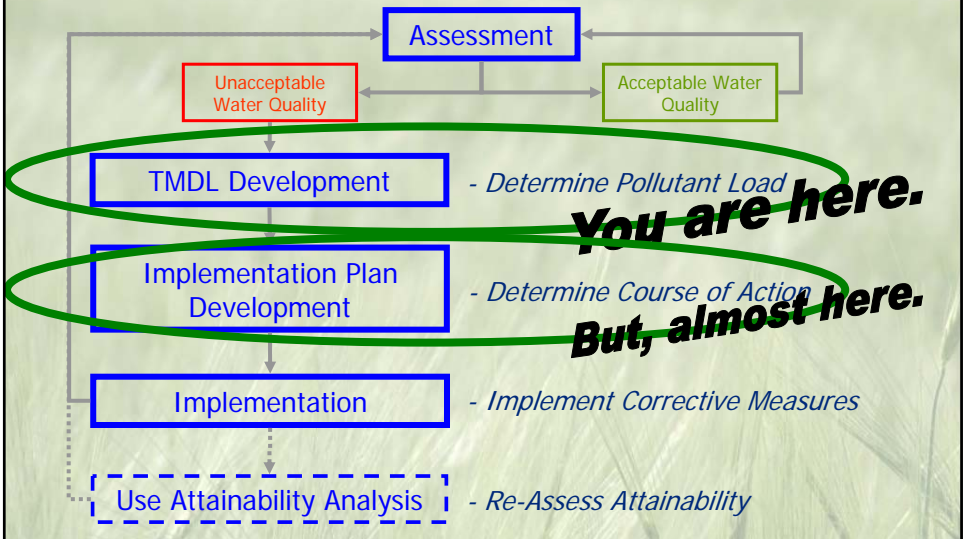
Assessment

Unacceptable Water Quality

Acceptable Water Quality

TMDL Development - Determine Pollutant Load

You are here.

Implementation Plan Development - Determine Course of Action

But, almost here.

Implementation - Implement Corrective Measures

Use Attainability Analysis - Re-Assess Attainability